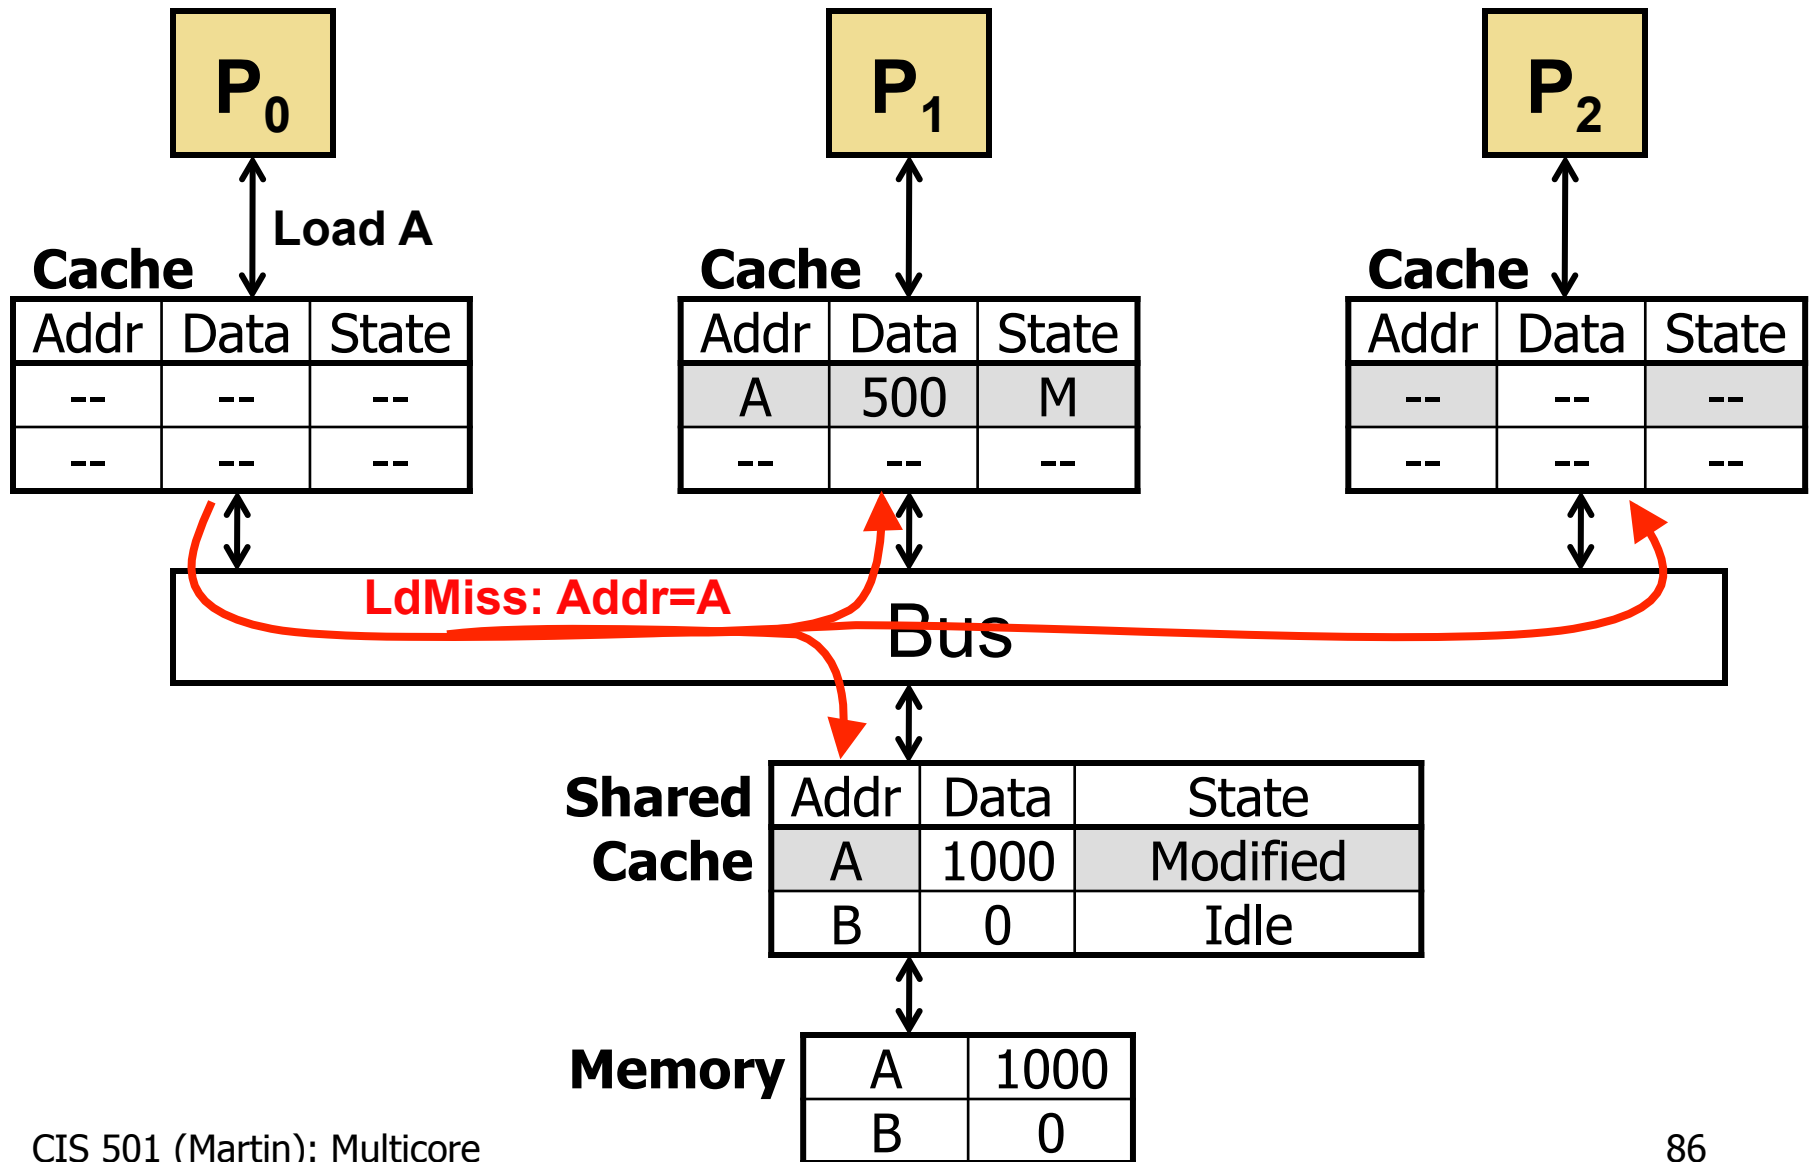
$P_0$

$P_1$

$P_2$

Load A

Cache

| Addr | Data | State |
|---|---|---|
| -- | -- | -- |
| -- | -- | -- |

Cache

| Addr | Data | State |
|---|---|---|
| A | 500 | M |
| -- | -- | -- |

Cache

| Addr | Data | State |
|---|---|---|
| -- | -- | -- |
| -- | -- | -- |

LdMiss: Addr=A

Bus

Shared Cache

| Addr | Data | State |
|---|---|---|
| A | 1000 | Modified |
| B | 0 | Idle |

Memory

| | |
|---|---|
| A | 1000 |
| B | 0 |

CIS 501 (Martin): Multicore

86